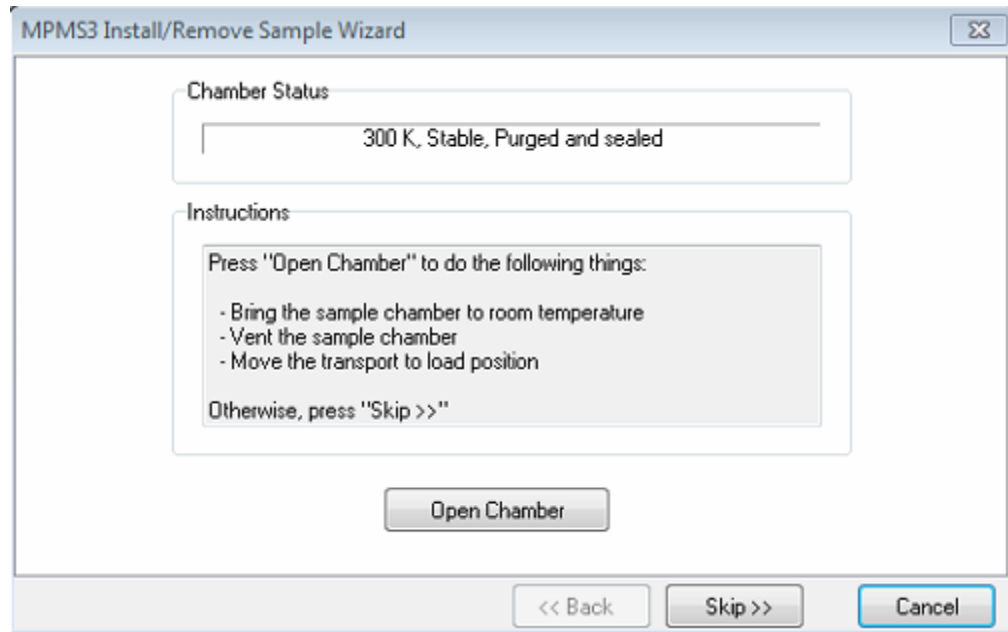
MPMS3 Install/Remove Sample Wizard

Chamber Status

300 K, Stable, Purged and sealed

Instructions

Press "Open Chamber" to do the following things:

- Bring the sample chamber to room temperature
- Vent the sample chamber
- Move the transport to load position

Otherwise, press "Skip >>"

Open Chamber

<< Back

Skip >>

Cancel